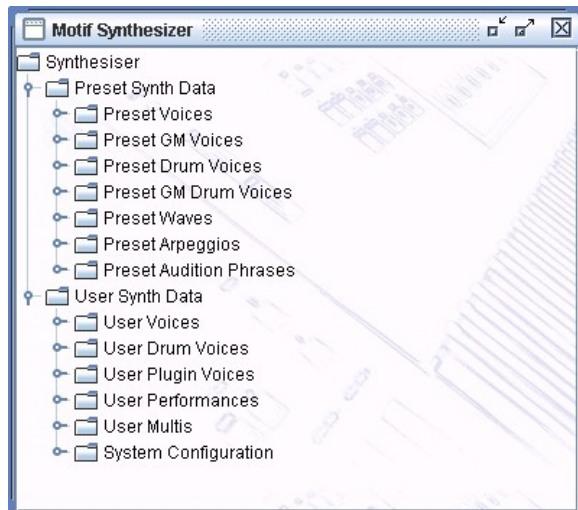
Motif Synthesizer

Synthesiser
Preset Synth Data
Preset Voices
Preset GM Voices
Preset Drum Voices
Preset GM Drum Voices
Preset Waves
Preset Arpeggios
Preset Audition Phrases
User Synth Data
User Voices
User Drum Voices
User Plugin Voices
User Performances
User Multis
System Configuration